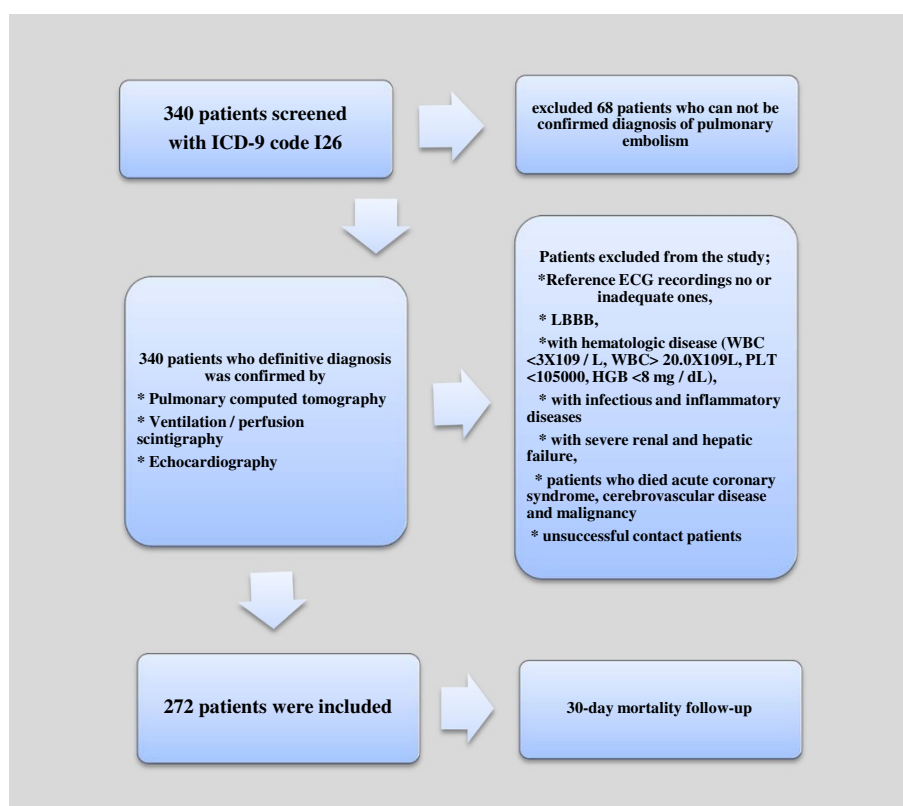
340 patients screened with ICD-9 code I26

excluded 68 patients who can not be confirmed diagnosis of pulmonary embolism

340 patients who definitive diagnosis was confirmed by

* Pulmonary computed tomography

* Ventilation / perfusion scintigraphy

* Echocardiography

Patients excluded from the study;

*Reference ECG recordings no or inadequate ones,

* LBBB,

*with hematologic disease (WBC <3X109 / L, WBC> 20.0X109L, PLT <105000, HGB <8 mg / dL),

* with infectious and inflammatory diseases

* with severe renal and hepatic failure,

* patients who died acute coronary syndrome, cerebrovascular disease and malignancy

* unsuccessful contact patients

272 patients were included

30-day mortality follow-up